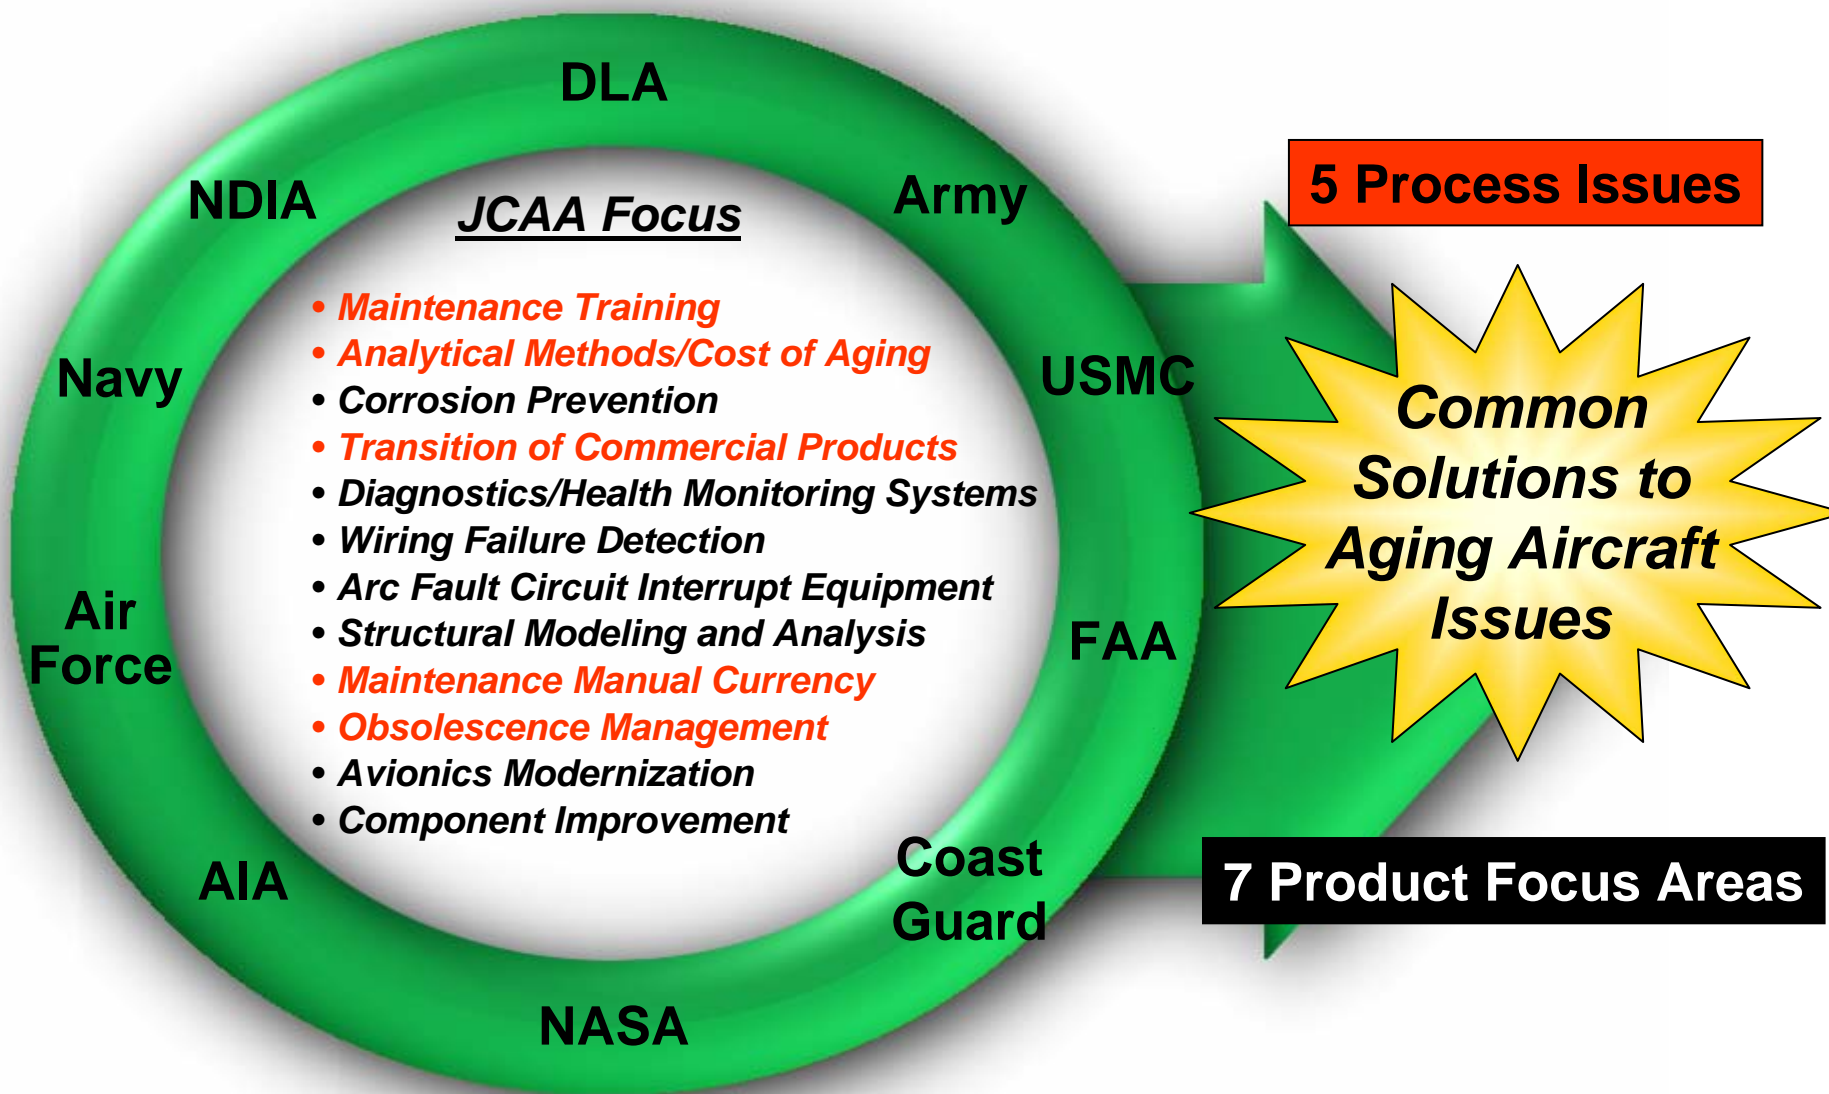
DLA

NDIA

Army

Navy

USMC

Air Force

FAA

AIA

Coast Guard

NASA

JCAA Focus

• Maintenance Training
• Analytical Methods/Cost of Aging
• Corrosion Prevention
• Transition of Commercial Products
• Diagnostics/Health Monitoring Systems
• Wiring Failure Detection
• Arc Fault Circuit Interrupt Equipment
• Structural Modeling and Analysis
• Maintenance Manual Currency
• Obsolescence Management
• Avionics Modernization
• Component Improvement

5 Process Issues

Common Solutions to Aging Aircraft Issues

7 Product Focus Areas